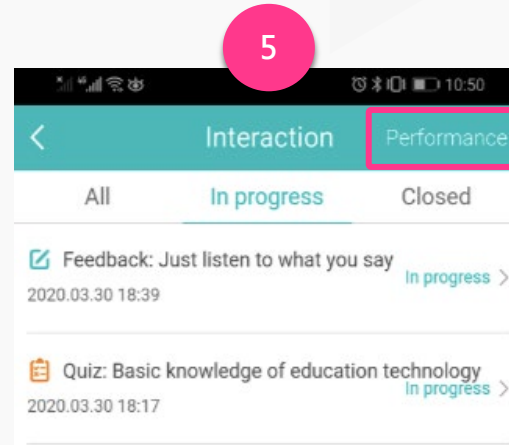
5

10:50

Interaction Performance

All In progress Closed

Feedback: Just listen to what you say
2020.03.30 18:39
In progress

Quiz: Basic knowledge of education technology
2020.03.30 18:17
In progress